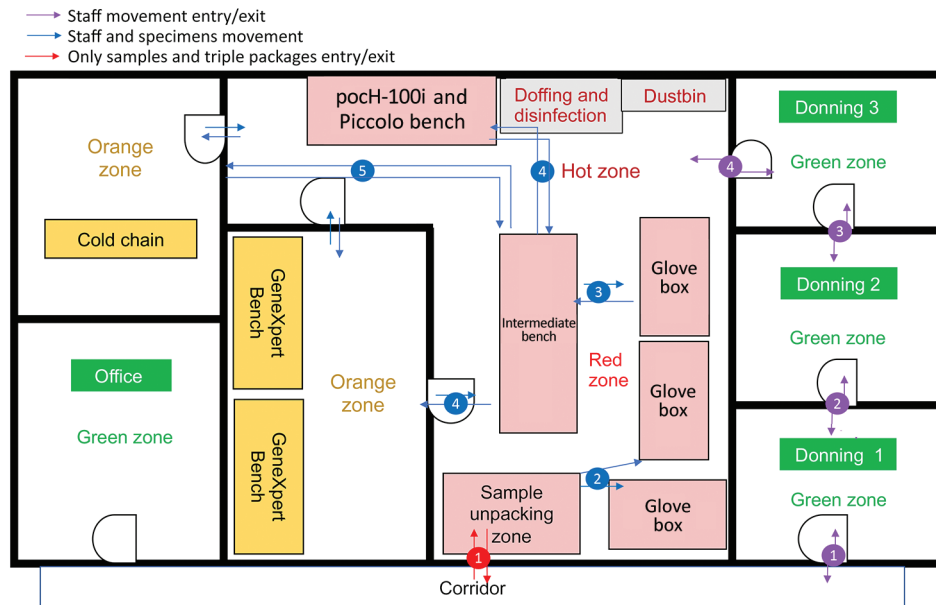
Staff movement entry/exit
Staff and specimens movement
Only samples and triple packages entry/exit

pocH-100i and Piccolo bench
Doffing and disinfection
Dustbin
Donning 3
Orange zone
5
4
Hot zone
4
Green zone
Cold chain
3
GeneXpert Bench
Intermediate bench
Glove box
3
Donning 2
Green zone
Office
Orange zone
Red zone
Glove box
4
2
Green zone
GeneXpert Bench
Donning 1
2
Sample unpacking zone
Glove box
Green zone
1
1
Corridor